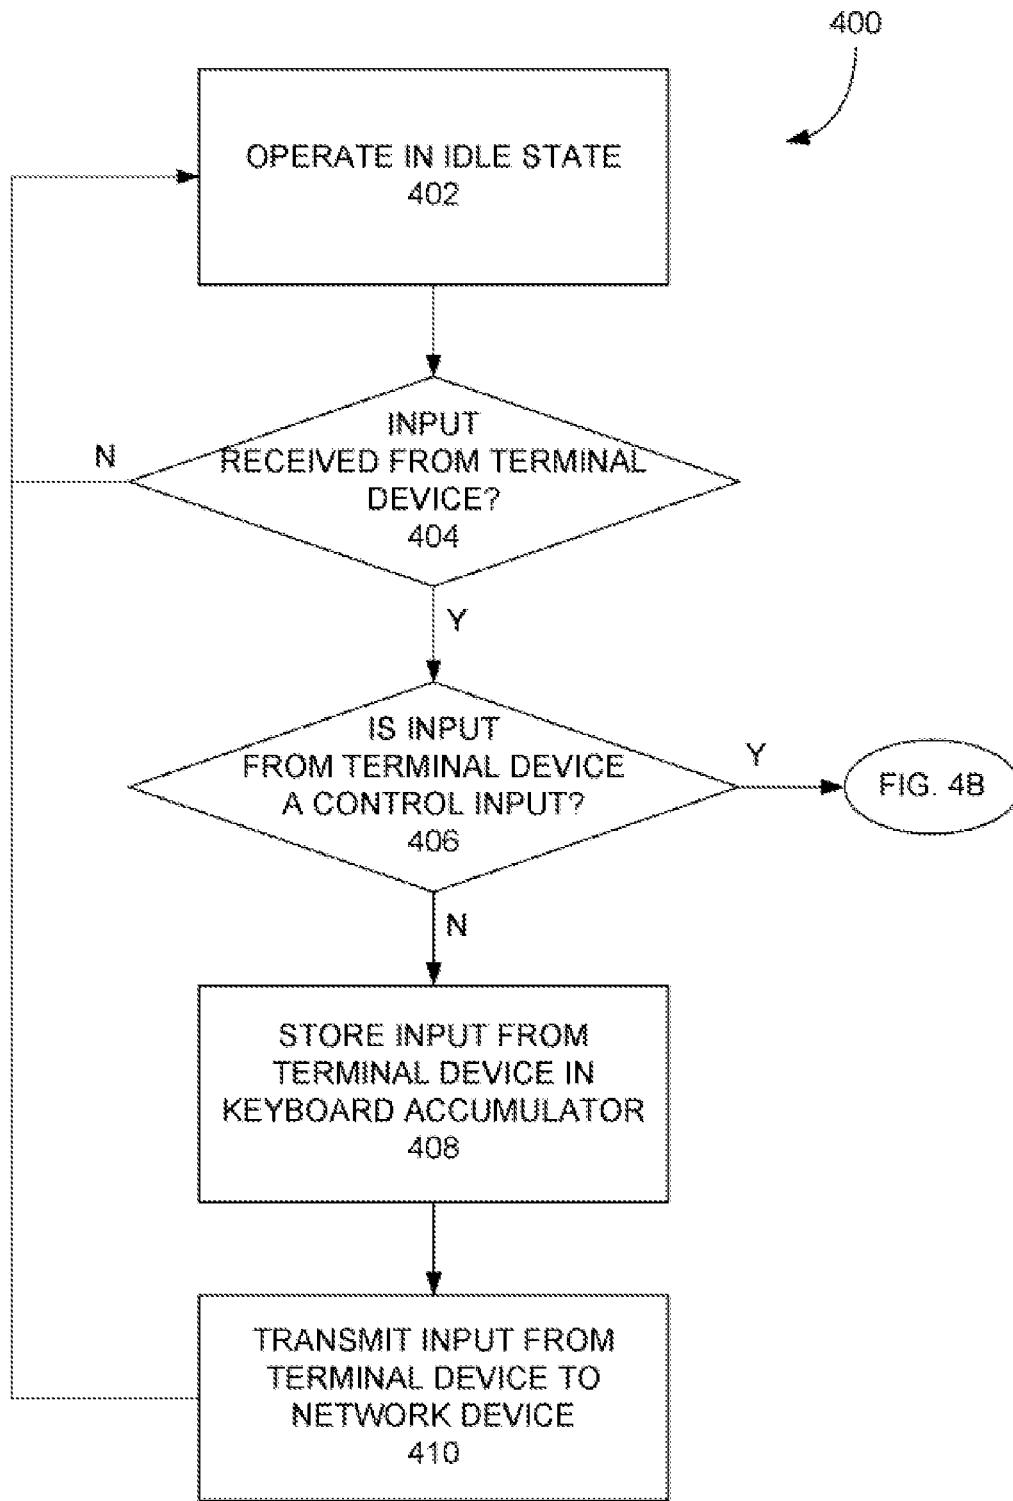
400

OPERATE IN IDLE STATE
402

INPUT RECEIVED FROM TERMINAL DEVICE?
404

N

Y

IS INPUT FROM TERMINAL DEVICE A CONTROL INPUT?
406

Y

FIG. 4B

N

STORE INPUT FROM TERMINAL DEVICE IN KEYBOARD ACCUMULATOR
408

TRANSMIT INPUT FROM TERMINAL DEVICE TO NETWORK DEVICE
410